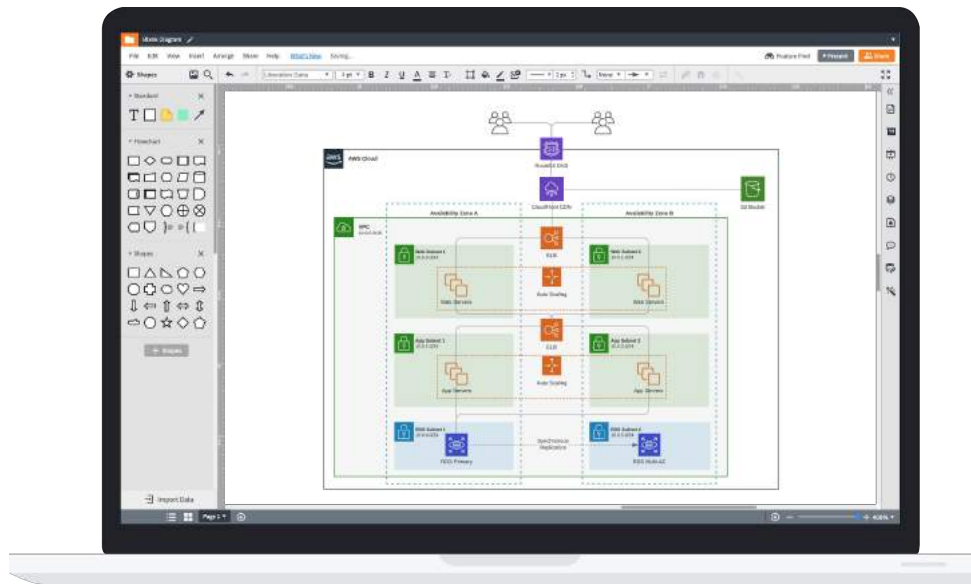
Blank Diagram

File Edit View Insert Arrange Share Help What's New Saving...

Feature Find Present Share

Shapes

Liberation Sans 8 pt B I U A

Standard

Flowchart

Shapes

+ Shapes

Import Data

Route53 DNS

AWS Cloud

CloudFront CDN

S3 Bucket

Availability Zone A

Availability Zone B

VPC

Web Subnet 1

Web Subnet 2

ELB

Web Servers

Auto Scaling

Web Servers

ELB

App Subnet 1

App Subnet 2

App Servers

Auto Scaling

App Servers

RDS Subnet 1

RDS Subnet 2

Synchronous Replication

RDS Primary

RDS Multi-AZ

Page 1

100%